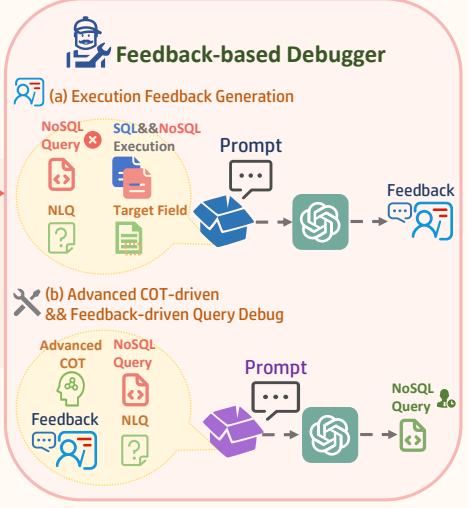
Feedback-based Debugger

(a) Execution Feedback Generation

NoSQL Query

SQL&&NoSQL Execution

NLQ

Target Field

Prompt

Feedback

(b) Advanced COT-driven && Feedback-driven Query Debug

Advanced COT

NoSQL Query

Feedback

NLQ

Prompt

NoSQL Query